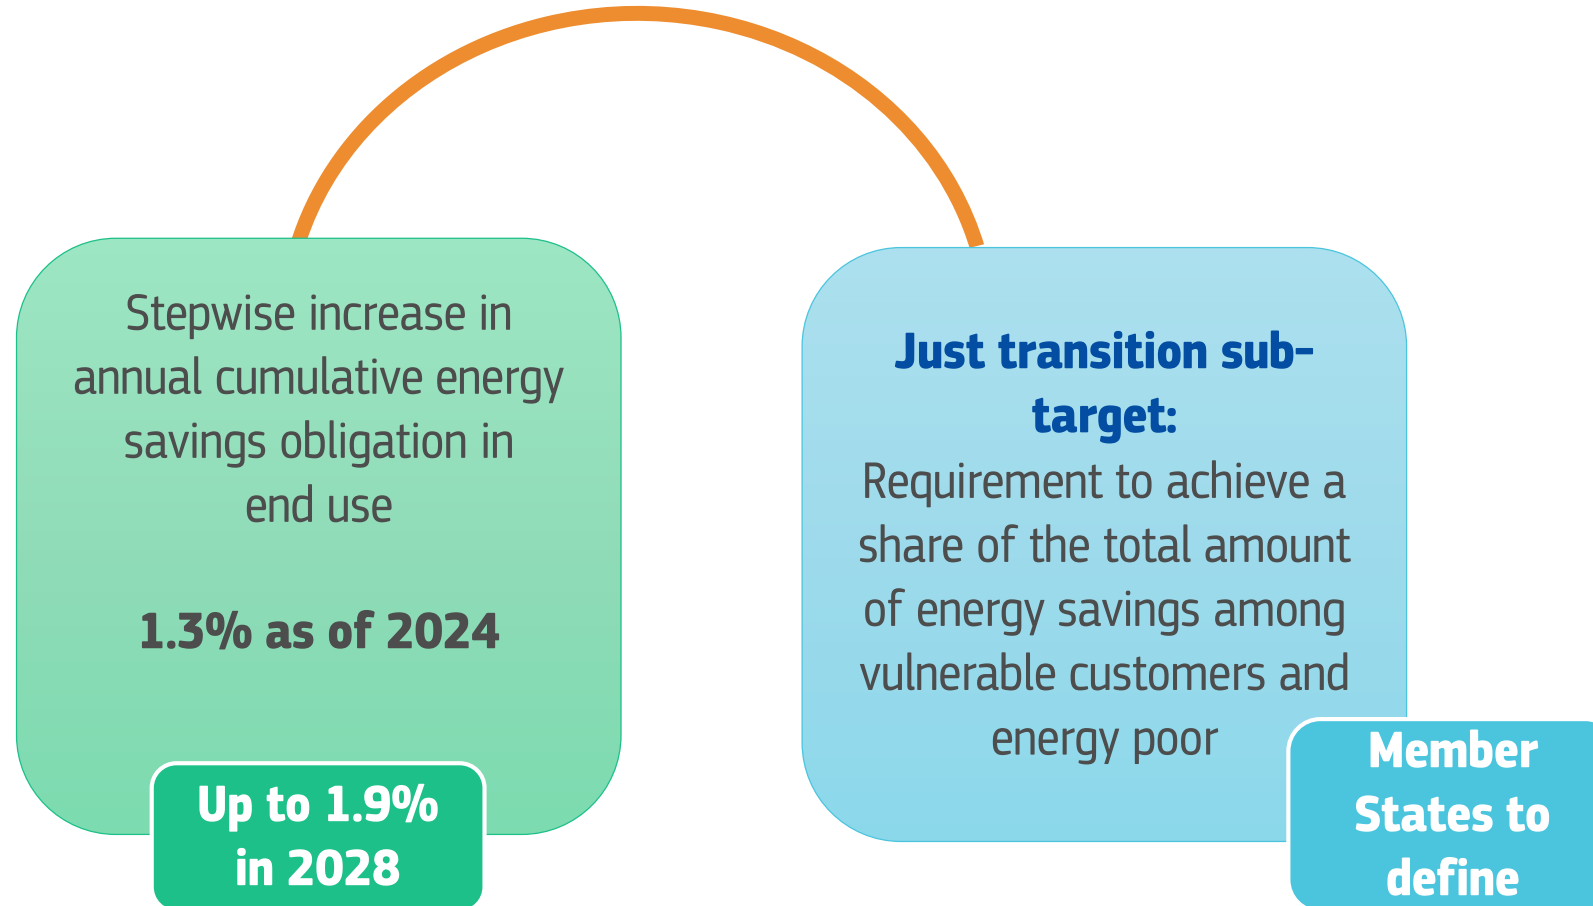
Stepwise increase in annual cumulative energy savings obligation in end use

1.3% as of 2024

Up to 1.9% in 2028

Just transition sub-target:
Requirement to achieve a share of the total amount of energy savings among vulnerable customers and energy poor

Member States to define